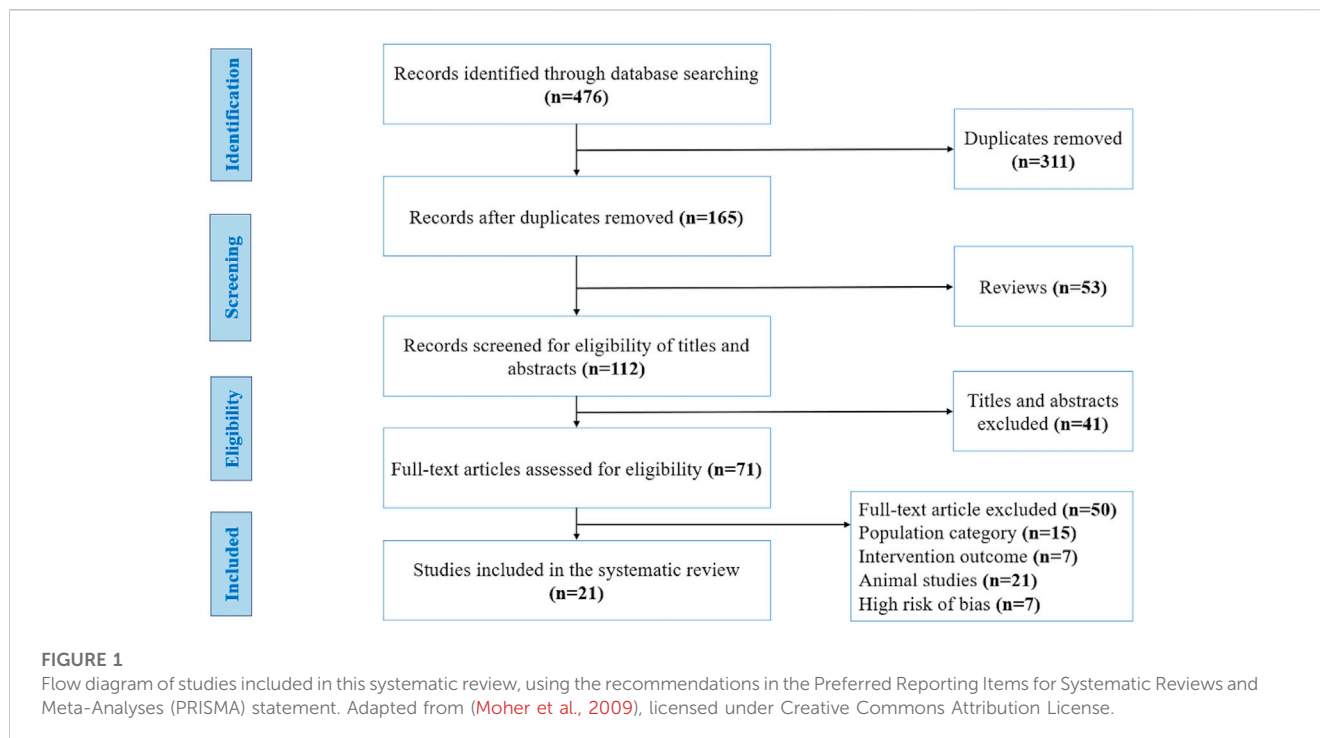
Identification

Records identified through database searching (n=476)

Duplicates removed (n=311)

Screening

Records after duplicates removed (n=165)

Reviews (n=53)

Records screened for eligibility of titles and abstracts (n=112)

Eligibility

Titles and abstracts excluded (n=41)

Full-text articles assessed for eligibility (n=71)

Included

Full-text article excluded (n=50)
Population category (n=15)
Intervention outcome (n=7)
Animal studies (n=21)
High risk of bias (n=7)

Studies included in the systematic review (n=21)

FIGURE 1
Flow diagram of studies included in this systematic review, using the recommendations in the Preferred Reporting Items for Systematic Reviews and Meta-Analyses (PRISMA) statement. Adapted from (Moher et al., 2009), licensed under Creative Commons Attribution License.